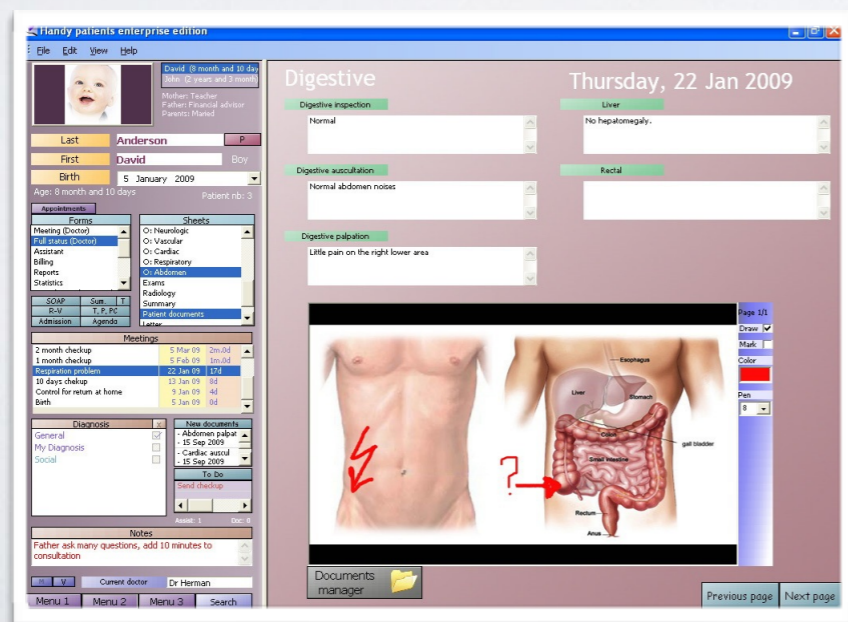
Handy patients enterprise edition

File Edit View Help

David (8 month and 10 day
John (2 years and 3 month

Mother: Teacher
Father: Financial advisor
Parents: Maried

Last Anderson P
First David Boy
Birth 5 January 2009
Age: 8 month and 10 days Patient nb: 3

Appointments

Forms
Meeting (Doctor)
Full status (Doctor)
Assistant
Billing
Reports
Statistics

Sheets
O: Neurologic
O: Vascular
O: Cardiac
O: Respiratory
O: Abdomen
Exams
Radiology
Summary
Patient documents
Letter

SOAP Sum. T
R-V T. P. PC
Admission Agenda

Meetings
| | | |
|---|---|---|
| 2 month checkup | 5 Mar 09 | 2m.0d |
| 1 month checkup | 5 Feb 09 | 1m.0d |
| Respiration problem | 22 Jan 09 | 17d |
| 10 days checkup | 13 Jan 09 | 8d |
| Control for return at home | 9 Jan 09 | 4d |
| Birth | 5 Jan 09 | 0d |

Diagnosis
General
My Diagnosis
Social

New documents
- Abdomen palpat
- 15 Sep 2009
- Cardiac auscul
- 15 Sep 2009

To Do
Send checkup

Assist: 1 Doc: 0

Notes
Father ask many questions, add 10 minutes to consultation

Current doctor Dr Herman

Menu 1 Menu 2 Menu 3 Search

Digestive

Thursday, 22 Jan 2009

Digestive inspection
Normal

Liver
No hepatomegaly.

Digestive auscultation
Normal abdomen noises

Rectal

Digestive palpation
Little pain on the right lower area

Esophagus
Liver
Stomach
Colon
gall bladder
Small intestine
Rectum
Anus

?

Page 1/1
Draw
Mark
Color
Pen
8

Documents manager

Previous page Next page